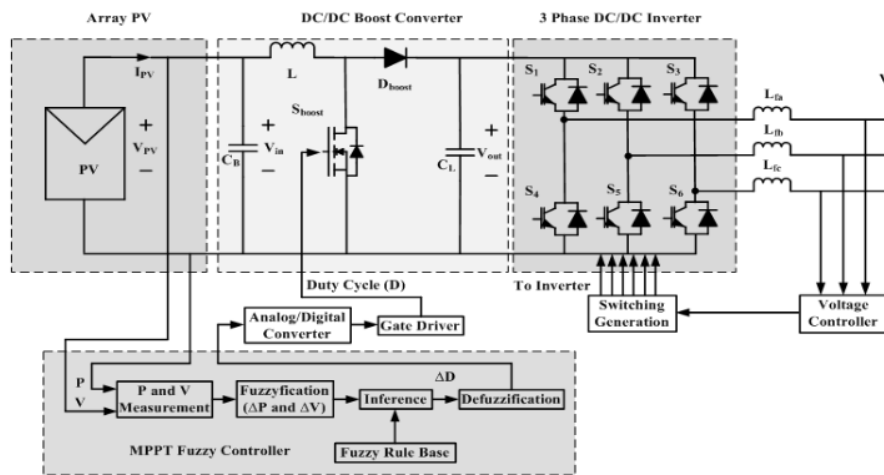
Array PV

DC/DC Boost Converter

3 Phase DC/DC Inverter

$I_{PV}$

+

$V_{PV}$

−

PV

L

$D_{boost}$

$S_{boost}$

+

$V_{in}$

−

$C_B$

+

$V_{out}$

−

$C_L$

$S_1$ $S_2$ $S_3$

$S_4$ $S_5$ $S_6$

$L_{fa}$

$L_{fb}$

$L_{fc}$

V

Duty Cycle (D)

To Inverter

Analog/Digital Converter

Gate Driver

Switching Generation

Voltage Controller

P

V

P and V Measurement

Fuzzyfication ($\Delta$P and $\Delta$V)

Inference

$\Delta$D

Defuzzification

Fuzzy Rule Base

MPPT Fuzzy Controller